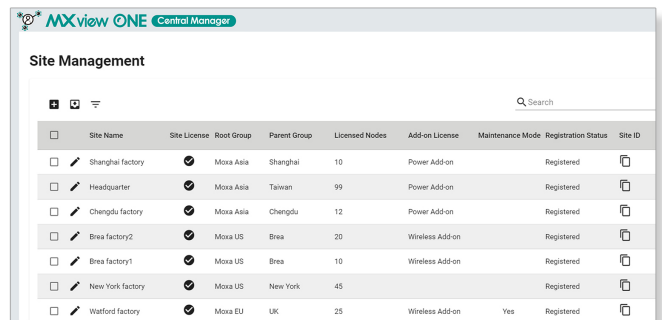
MXview ONE Central Manager

Site Management

Search

| | Site Name | Site License | Root Group | Parent Group | Licensed Nodes | Add-on License | Maintenance Mode | Registration Status | Site ID |
|---|---|---|---|---|---|---|---|---|---|
| | Shanghai factory | | Moxa Asia | Shanghai | 10 | Power Add-on | | Registered | |
| | Headquarter | | Moxa Asia | Taiwan | 99 | Power Add-on | | Registered | |
| | Chengdu factory | | Moxa Asia | Chengdu | 12 | Power Add-on | | Registered | |
| | Brea factory2 | | Moxa US | Brea | 20 | Wireless Add-on | | Registered | |
| | Brea factory1 | | Moxa US | Brea | 10 | Wireless Add-on | | Registered | |
| | New York factory | | Moxa US | New York | 45 | | | Registered | |
| | Watford factory | | Moxa EU | UK | 25 | Wireless Add-on | Yes | Registered | |